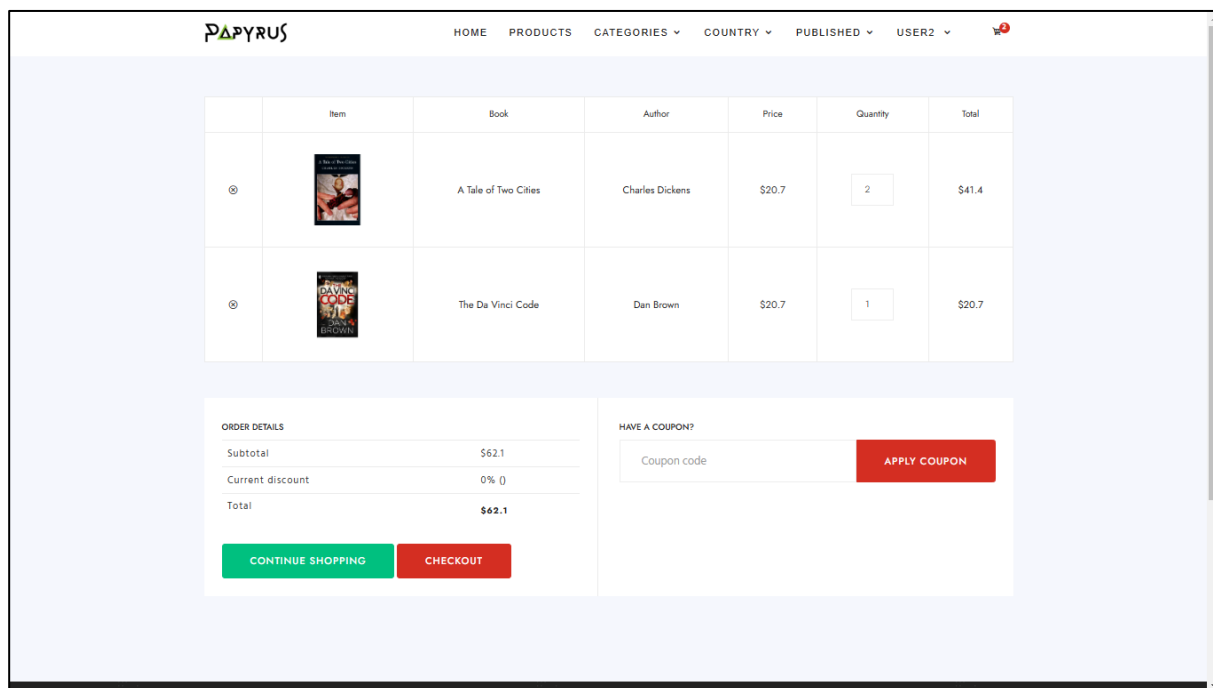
PAPYRUS

HOME PRODUCTS CATEGORIES COUNTRY PUBLISHED USER2 2

| | Item | Book | Author | Price | Quantity | Total |
|---|---|---|---|---|---|---|
| ⊗ | A Tale of Two Cities | A Tale of Two Cities | Charles Dickens | $20.7 | 2 | $41.4 |
| ⊗ | DA VINCI CODE DAN BROWN | The Da Vinci Code | Dan Brown | $20.7 | 1 | $20.7 |

ORDER DETAILS

| | |
|---|---|
| Subtotal | $62.1 |
| Current discount | 0% () |
| Total | **$62.1** |

CONTINUE SHOPPING CHECKOUT

HAVE A COUPON?

Coupon code APPLY COUPON